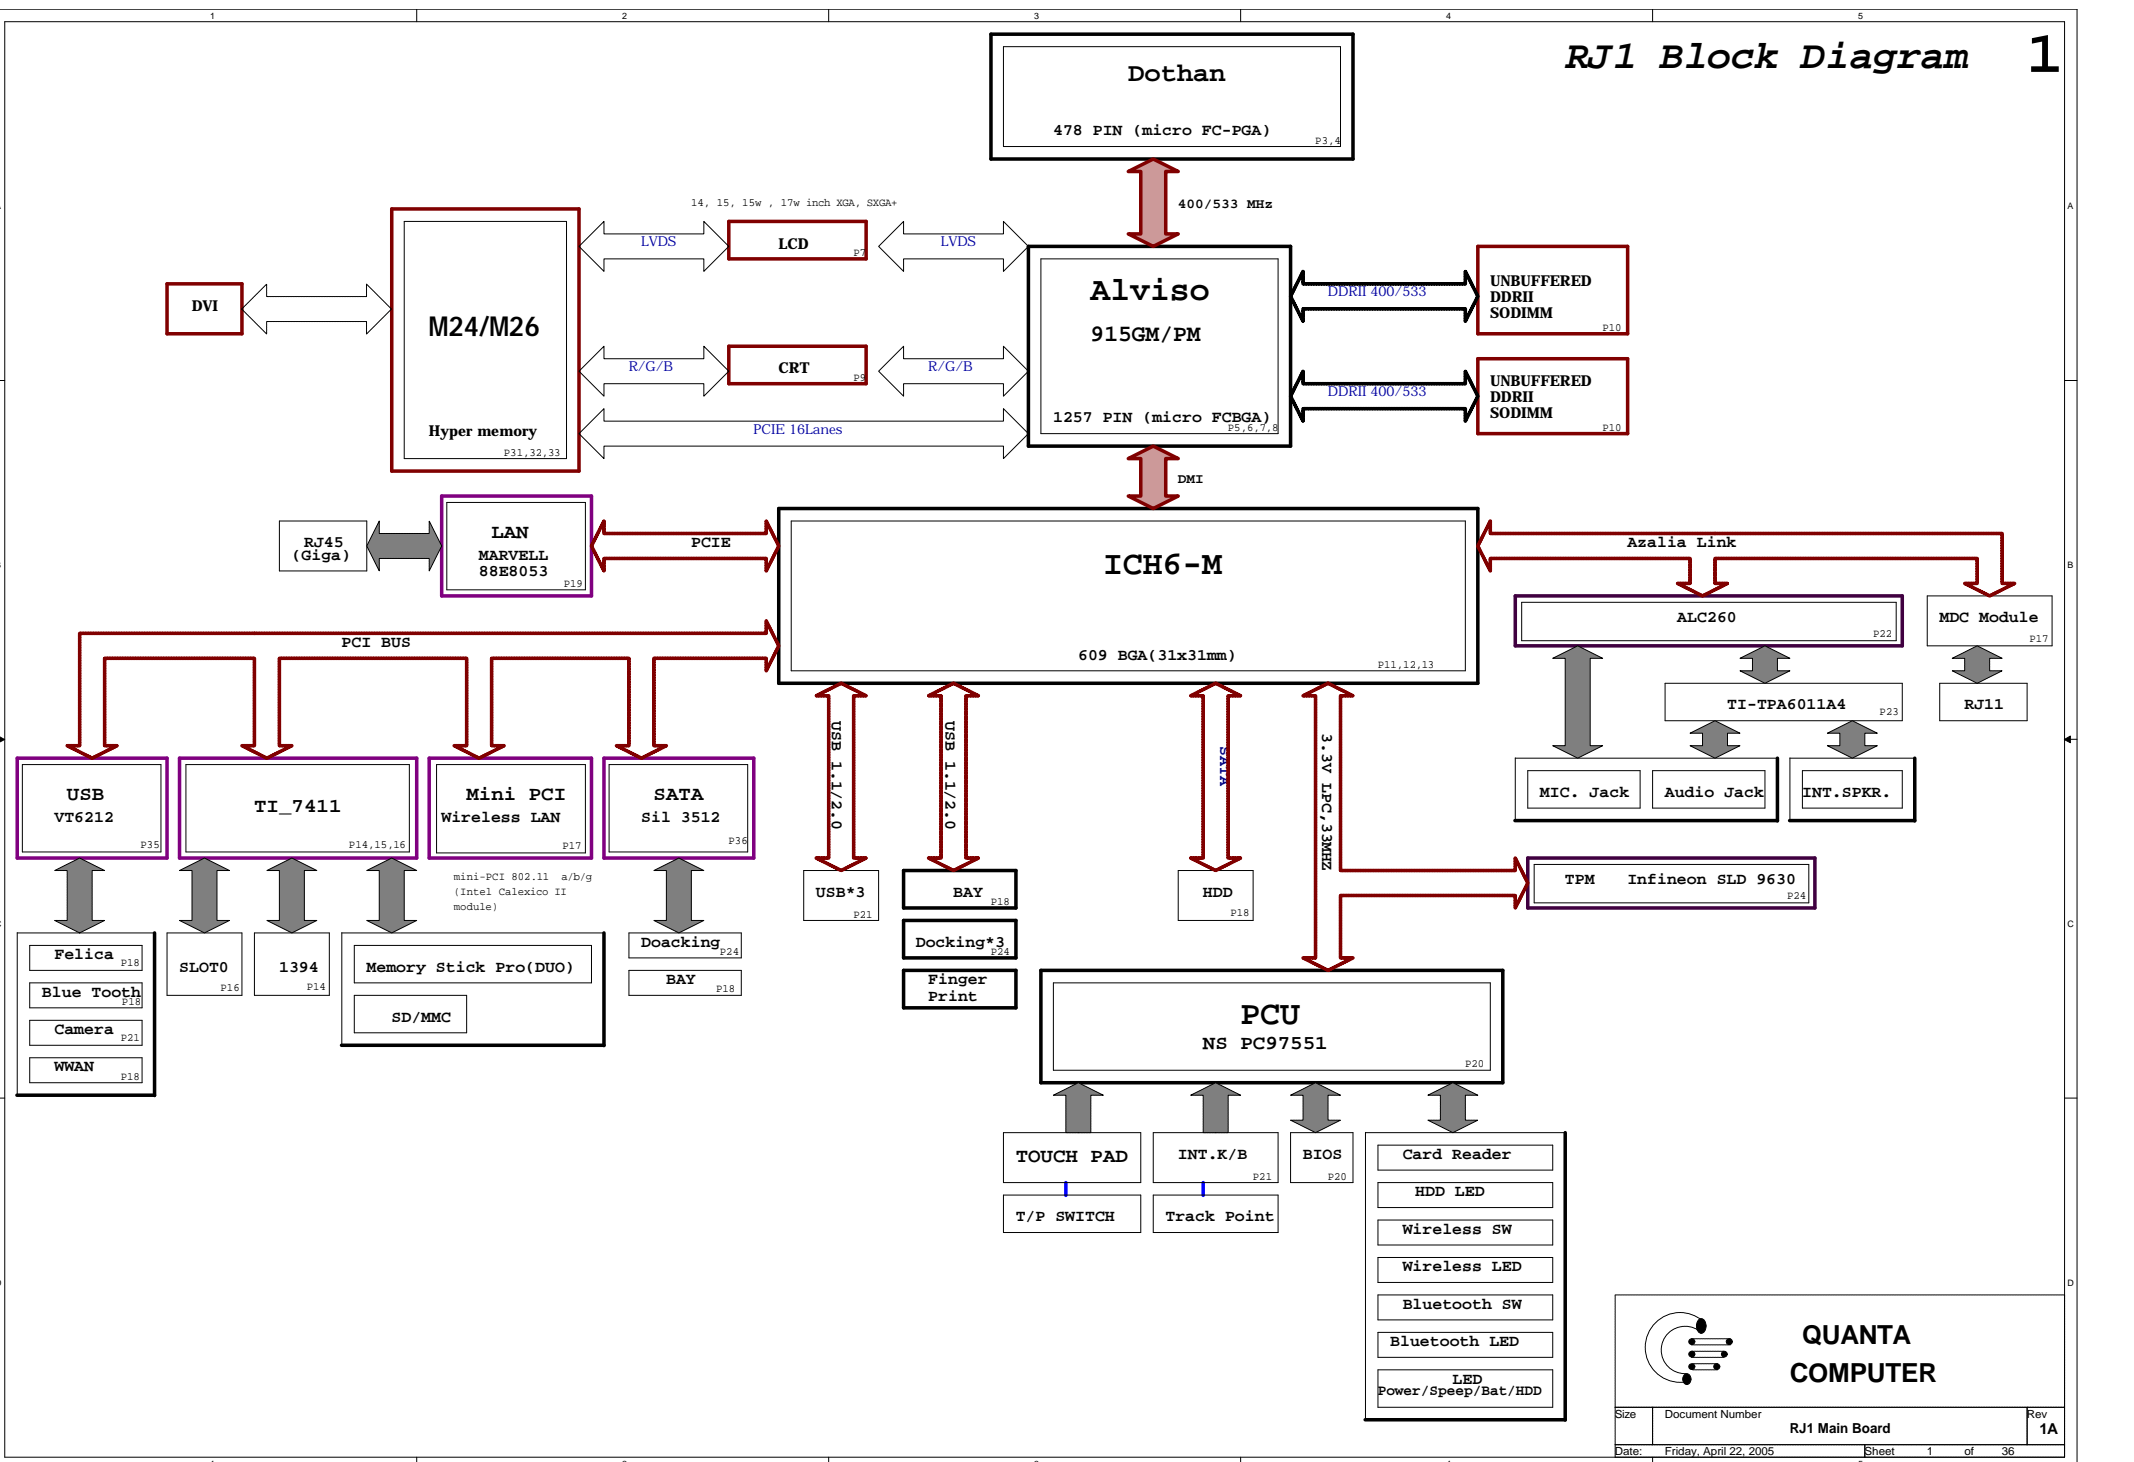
1 2 3 4 5

RJ1 Block Diagram 1

Dothan
478 PIN (micro FC-PGA)
P3,4

400/533 MHz

14, 15, 15w , 17w inch XGA, SXGA+

LVDS
LCD
P7
LVDS

DVI

M24/M26
Hyper memory
P31,32,33

R/G/B
CRT
P9
R/G/B

PCIE 16Lanes

Alviso
915GM/PM
1257 PIN (micro FCBGA)
P5,6,7,8

DDRII 400/533
UNBUFFERED DDRII SODIMM
P10

DDRII 400/533
UNBUFFERED DDRII SODIMM
P10

DMI

RJ45 (Giga)

LAN
MARVELL
88E8053
P19

PCIE

ICH6-M
609 BGA(31x31mm)
P11,12,13

Azalia Link

ALC260
P22

MDC Module
P17

TI-TPA6011A4
P23

RJ11

MIC. Jack
Audio Jack
INT.SPKR.

PCI BUS

USB
VT6212
P35

TI_7411
P14,15,16

Mini PCI
Wireless LAN
P17

SATA
Sil 3512
P36

mini-PCI 802.11 a/b/g (Intel Calexico II module)

USB 1.1/2.0
USB 1.1/2.0
SATA
3.3V LPC,33MHZ

USB*3
P21

BAY
P18

Docking*3
P24

Finger Print

HDD
P18

TPM Infineon SLD 9630
P24

Felica
P18
Blue Tooth
P18
Camera
P21
WWAN
P18

SLOT0
P16

1394
P14

Memory Stick Pro(DUO)

SD/MMC

Doacking
P24

BAY
P18

PCU
NS PC97551
P20

TOUCH PAD
T/P SWITCH

INT.K/B
P21
Track Point

BIOS
P20

Card Reader
HDD LED
Wireless SW
Wireless LED
Bluetooth SW
Bluetooth LED
LED
Power/Speep/Bat/HDD

A
B
C
D

QUANTA COMPUTER

Size
Document Number
RJ1 Main Board
Rev
1A
Date: Friday, April 22, 2005
Sheet 1 of 36